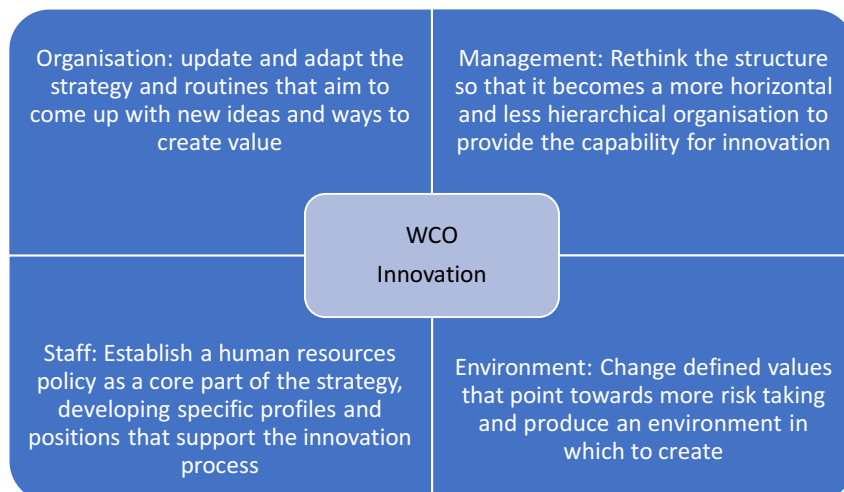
Organisation: update and adapt the strategy and routines that aim to come up with new ideas and ways to create value

Management: Rethink the structure so that it becomes a more horizontal and less hierarchical organisation to provide the capability for innovation

WCO
Innovation

Staff: Establish a human resources policy as a core part of the strategy, developing specific profiles and positions that support the innovation process

Environment: Change defined values that point towards more risk taking and produce an environment in which to create